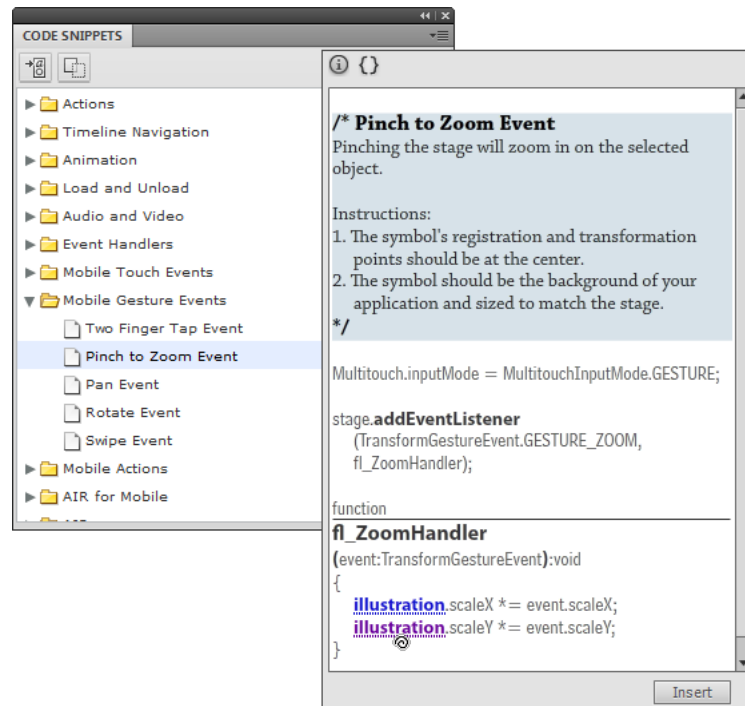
CODE SNIPPETS

Actions
Timeline Navigation
Animation
Load and Unload
Audio and Video
Event Handlers
Mobile Touch Events
Mobile Gesture Events
Two Finger Tap Event
Pinch to Zoom Event
Pan Event
Rotate Event
Swipe Event
Mobile Actions
AIR for Mobile

/* Pinch to Zoom Event
Pinching the stage will zoom in on the selected object.

Instructions:
1. The symbol's registration and transformation points should be at the center.
2. The symbol should be the background of your application and sized to match the stage.
*/

Multitouch.inputMode = MultitouchInputMode.GESTURE;

stage.addEventListener
(TransformGestureEvent.GESTURE_ZOOM, fl_ZoomHandler);

function
fl_ZoomHandler
(event:TransformGestureEvent):void
{
illustration.scaleX *= event.scaleX;
illustration.scaleY *= event.scaleY;
}

Insert